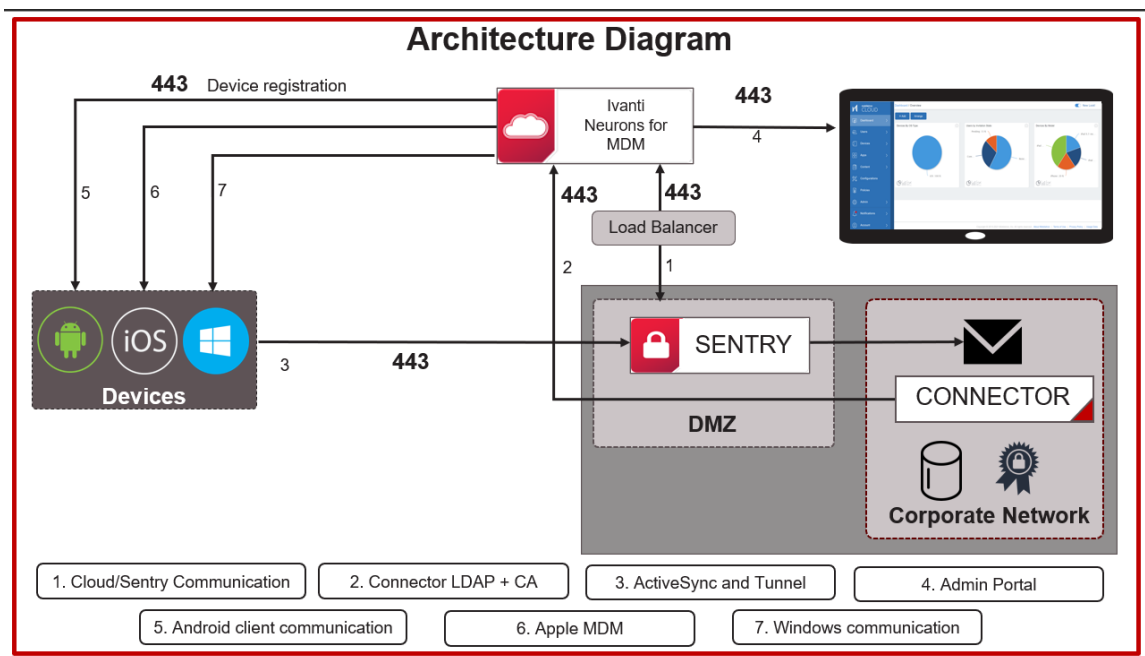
Architecture Diagram

443 Device registration

Ivanti Neurons for MDM

443

4

5

6

7

443

443

Load Balancer

2

1

iOS

Devices

3

443

SENTRY

CONNECTOR

DMZ

Corporate Network

1. Cloud/Sentry Communication

2. Connector LDAP + CA

3. ActiveSync and Tunnel

4. Admin Portal

5. Android client communication

6. Apple MDM

7. Windows communication